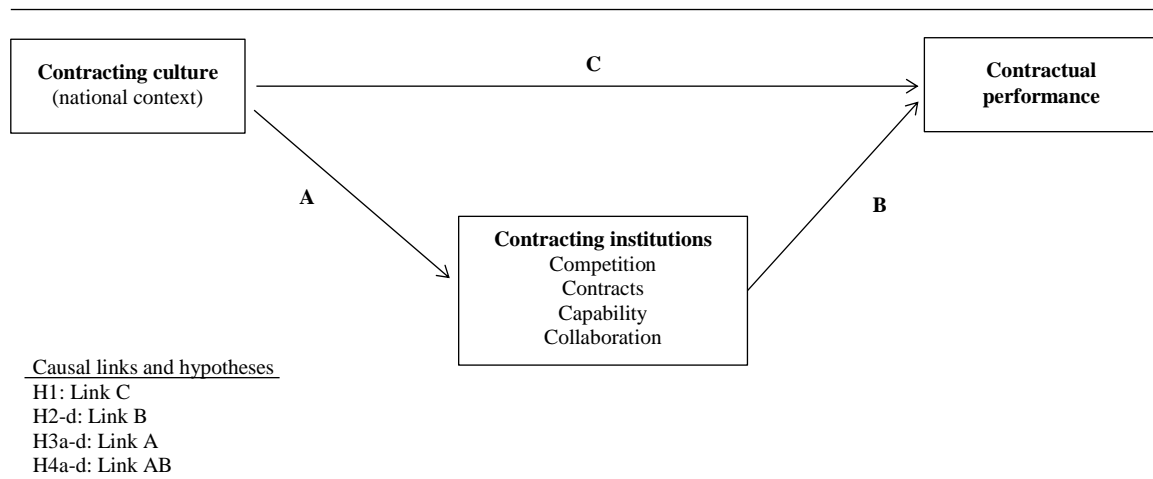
Contracting culture
(national context)

C

Contractual performance

A

B

Contracting institutions
Competition
Contracts
Capability
Collaboration

Causal links and hypotheses
H1: Link C
H2-d: Link B
H3a-d: Link A
H4a-d: Link AB